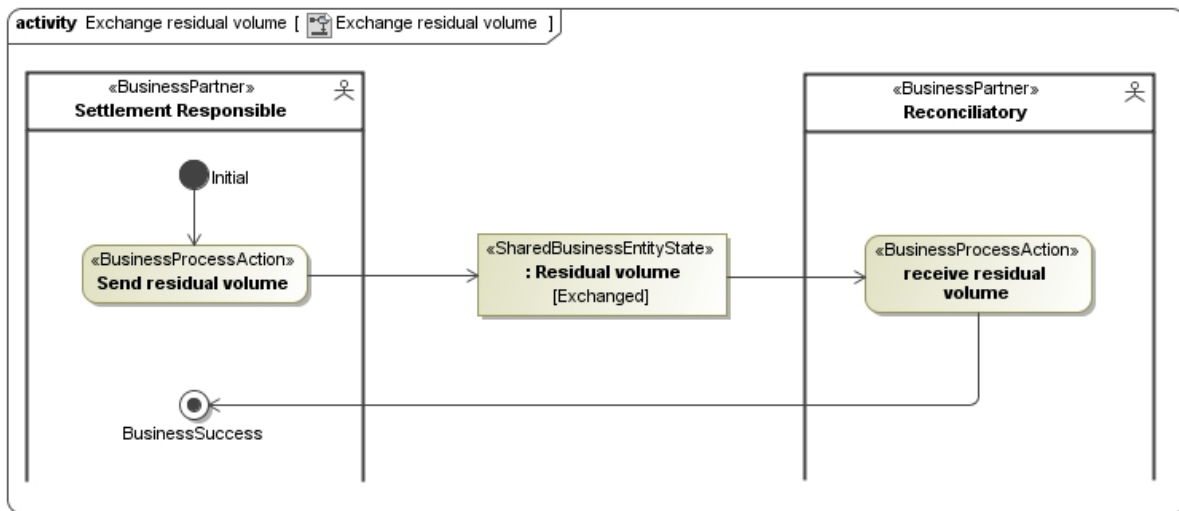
activity Exchange residual volume [ Exchange residual volume ]

«BusinessPartner»
Settlement Responsible

Initial

«BusinessProcessAction»
Send residual volume

BusinessSuccess

«SharedBusinessEntityState»
: Residual volume
[Exchanged]

«BusinessPartner»
Reconciliatory

«BusinessProcessAction»
receive residual volume